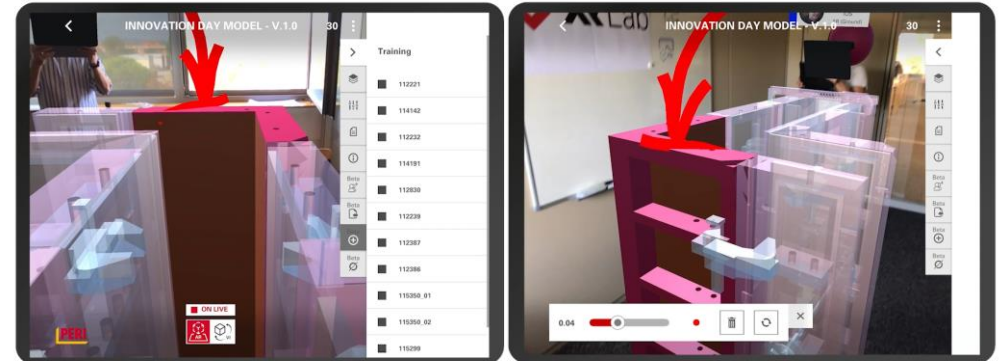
INNOVATION DAY MODEL - V.1.0

30

Training

112221

114142

112232

114191

112830

112239

112387

112386

115350_01

115350_02

115299

Beta

Beta

Beta

ON LIVE

PERI

Lab

INNOVATION DAY MODEL - V.1.0

30

Beta

Beta

Beta

Beta

0.04